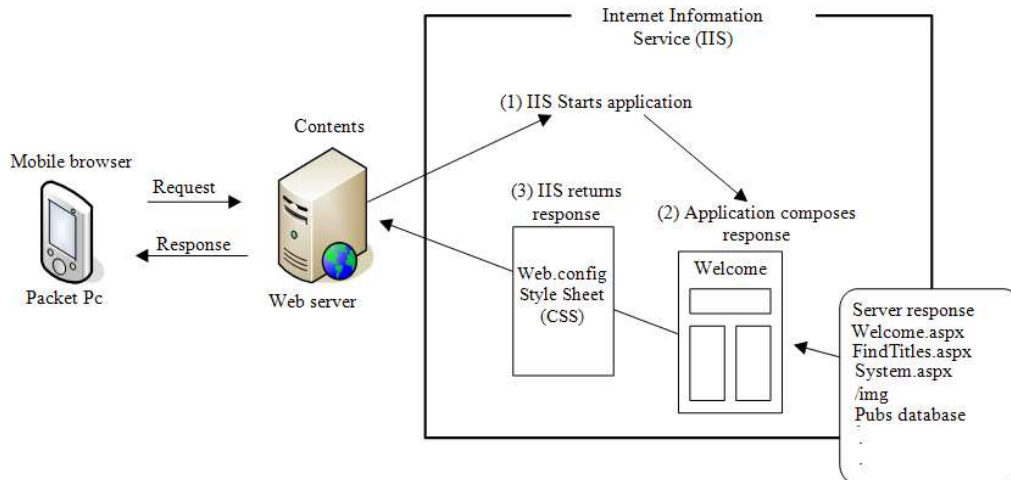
Internet Information Service (IIS)

(1) IIS Starts application

Contents

Mobile browser

Request

Response

Packet Pc

Web server

(3) IIS returns response

(2) Application composes response

Web.config
Style Sheet
(CSS)

Welcome

Server response
Welcome.aspx
FindTitles.aspx
System.aspx
/img
Pubs database
.
.